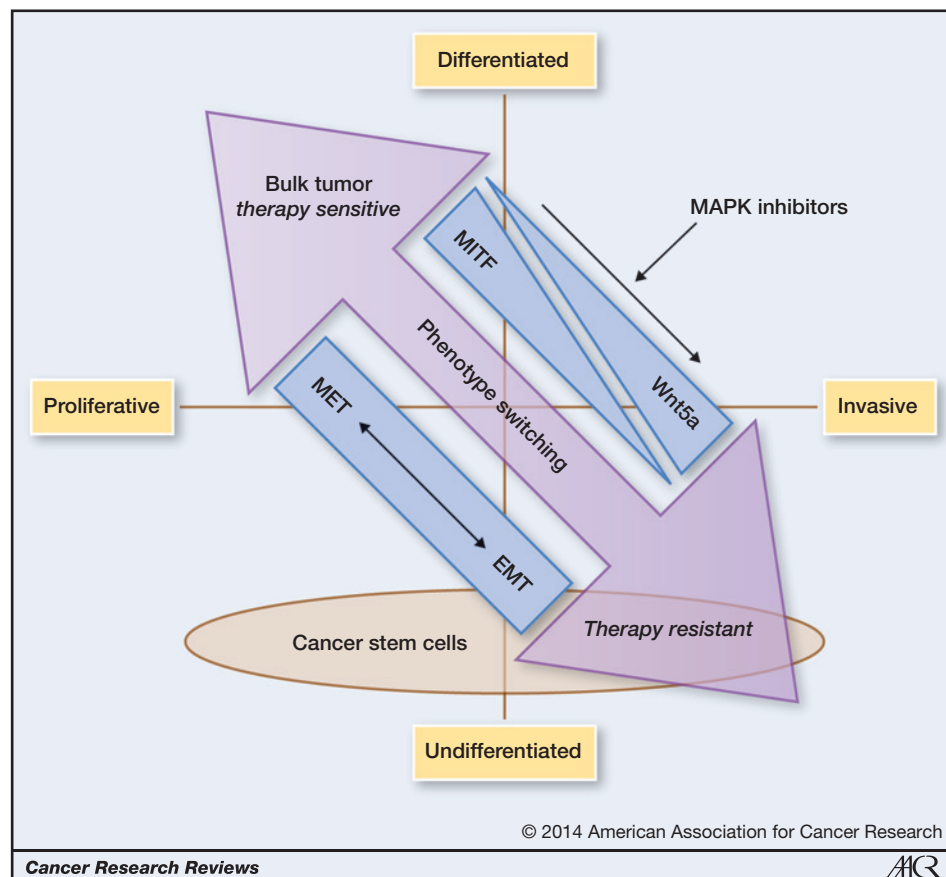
Differentiated

Bulk tumor
*therapy sensitive*

MAPK inhibitors

MITF

Wnt5a

Phenotype switching

Proliferative

Invasive

MET

EMT

Cancer stem cells

*Therapy resistant*

Undifferentiated

© 2014 American Association for Cancer Research

Cancer Research Reviews

AACR